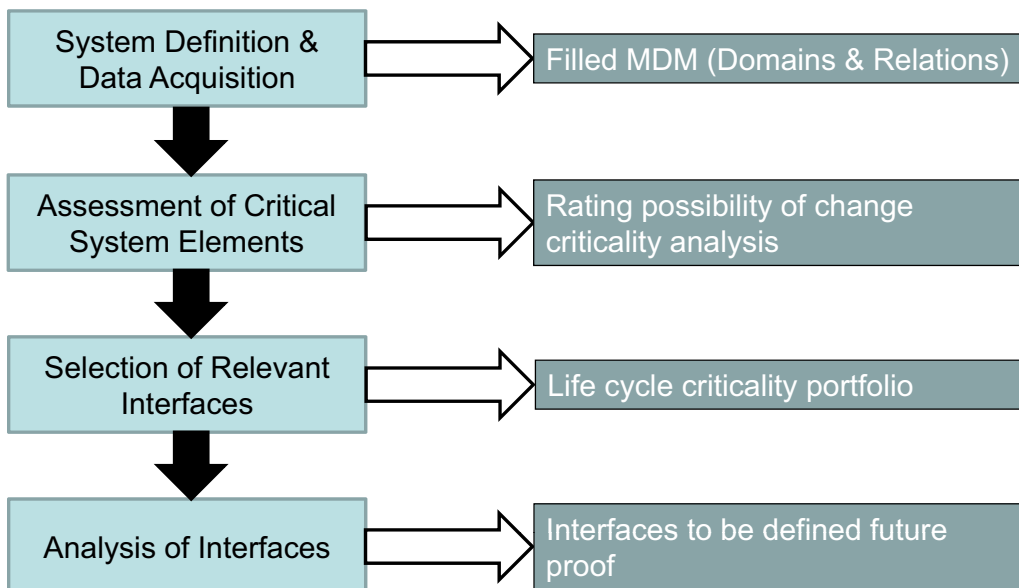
System Definition & Data Acquisition

Filled MDM (Domains & Relations)

Assessment of Critical System Elements

Rating possibility of change criticality analysis

Selection of Relevant Interfaces

Life cycle criticality portfolio

Analysis of Interfaces

Interfaces to be defined future proof